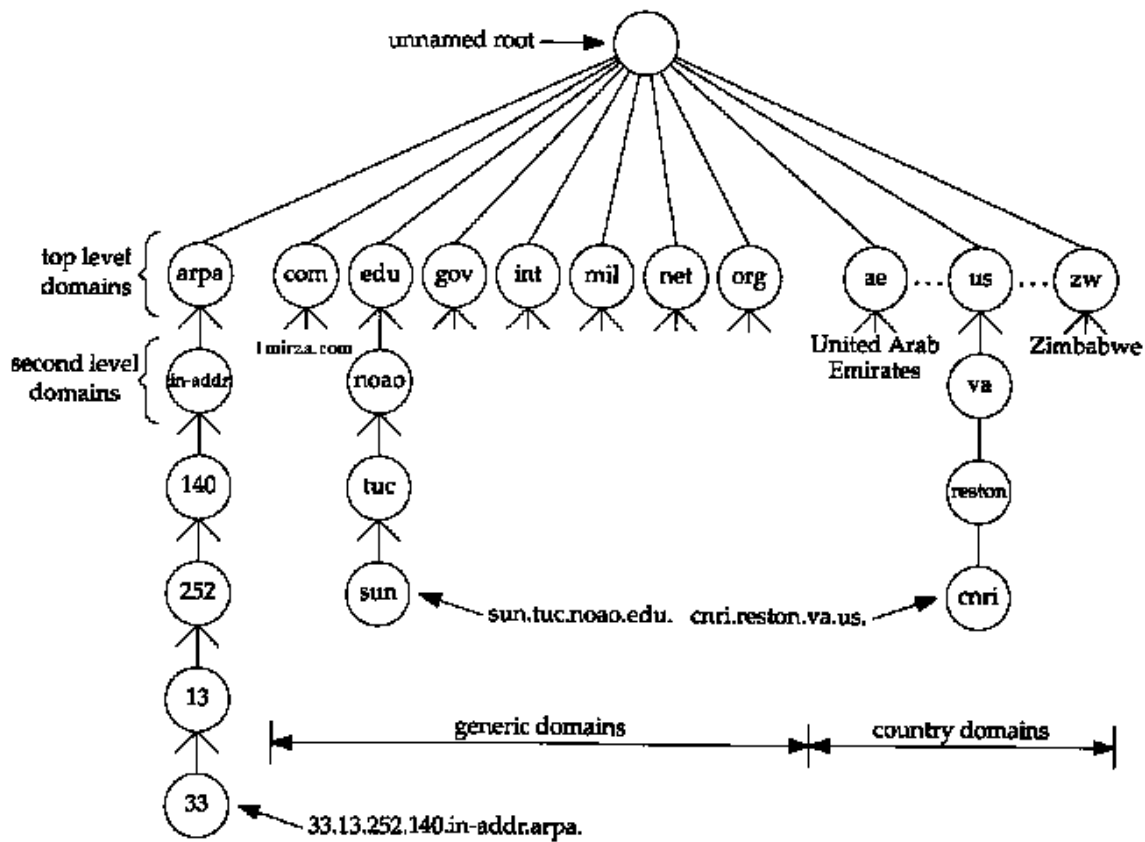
unnamed root

top level domains

arpa com edu gov int mil net org ae . . . us . . . zw

second level domains

in-addr

1mirza.com

noao

United Arab Emirates

va

Zimbabwe

140

tuc

reston

252

sun

sun.tuc.noao.edu.

cnri.reston.va.us.

cnri

13

generic domains

country domains

33

33.13.252.140.in-addr.arpa.